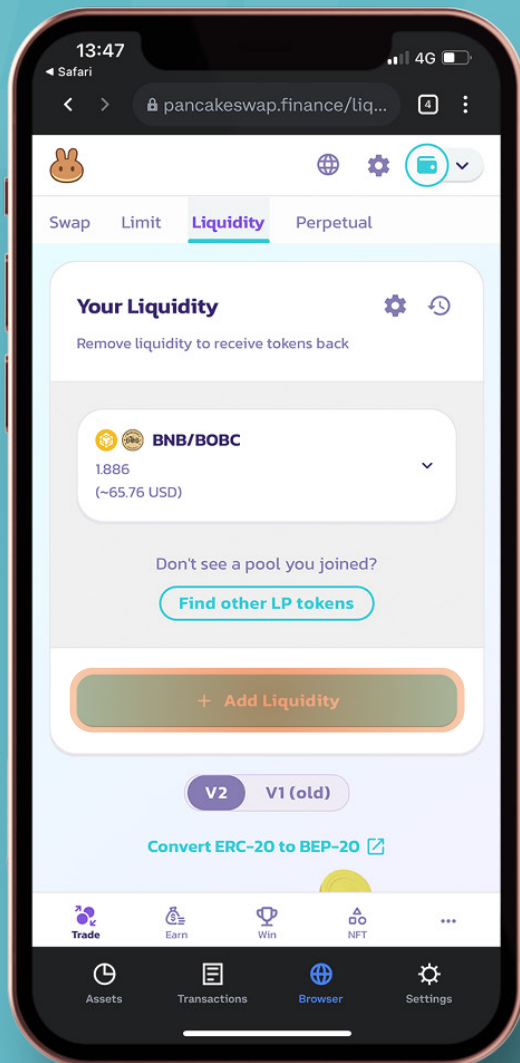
13:47
◂ Safari
4G

pancakeswap.finance/liq...
4

Swap Limit Liquidity Perpetual

Your Liquidity
Remove liquidity to receive tokens back

BNB/BOBC
1.886
(~65.76 USD)

Don't see a pool you joined?
Find other LP tokens

+ Add Liquidity

V2 V1 (old)

Convert ERC-20 to BEP-20

Trade Earn Win NFT ...

Assets Transactions Browser Settings